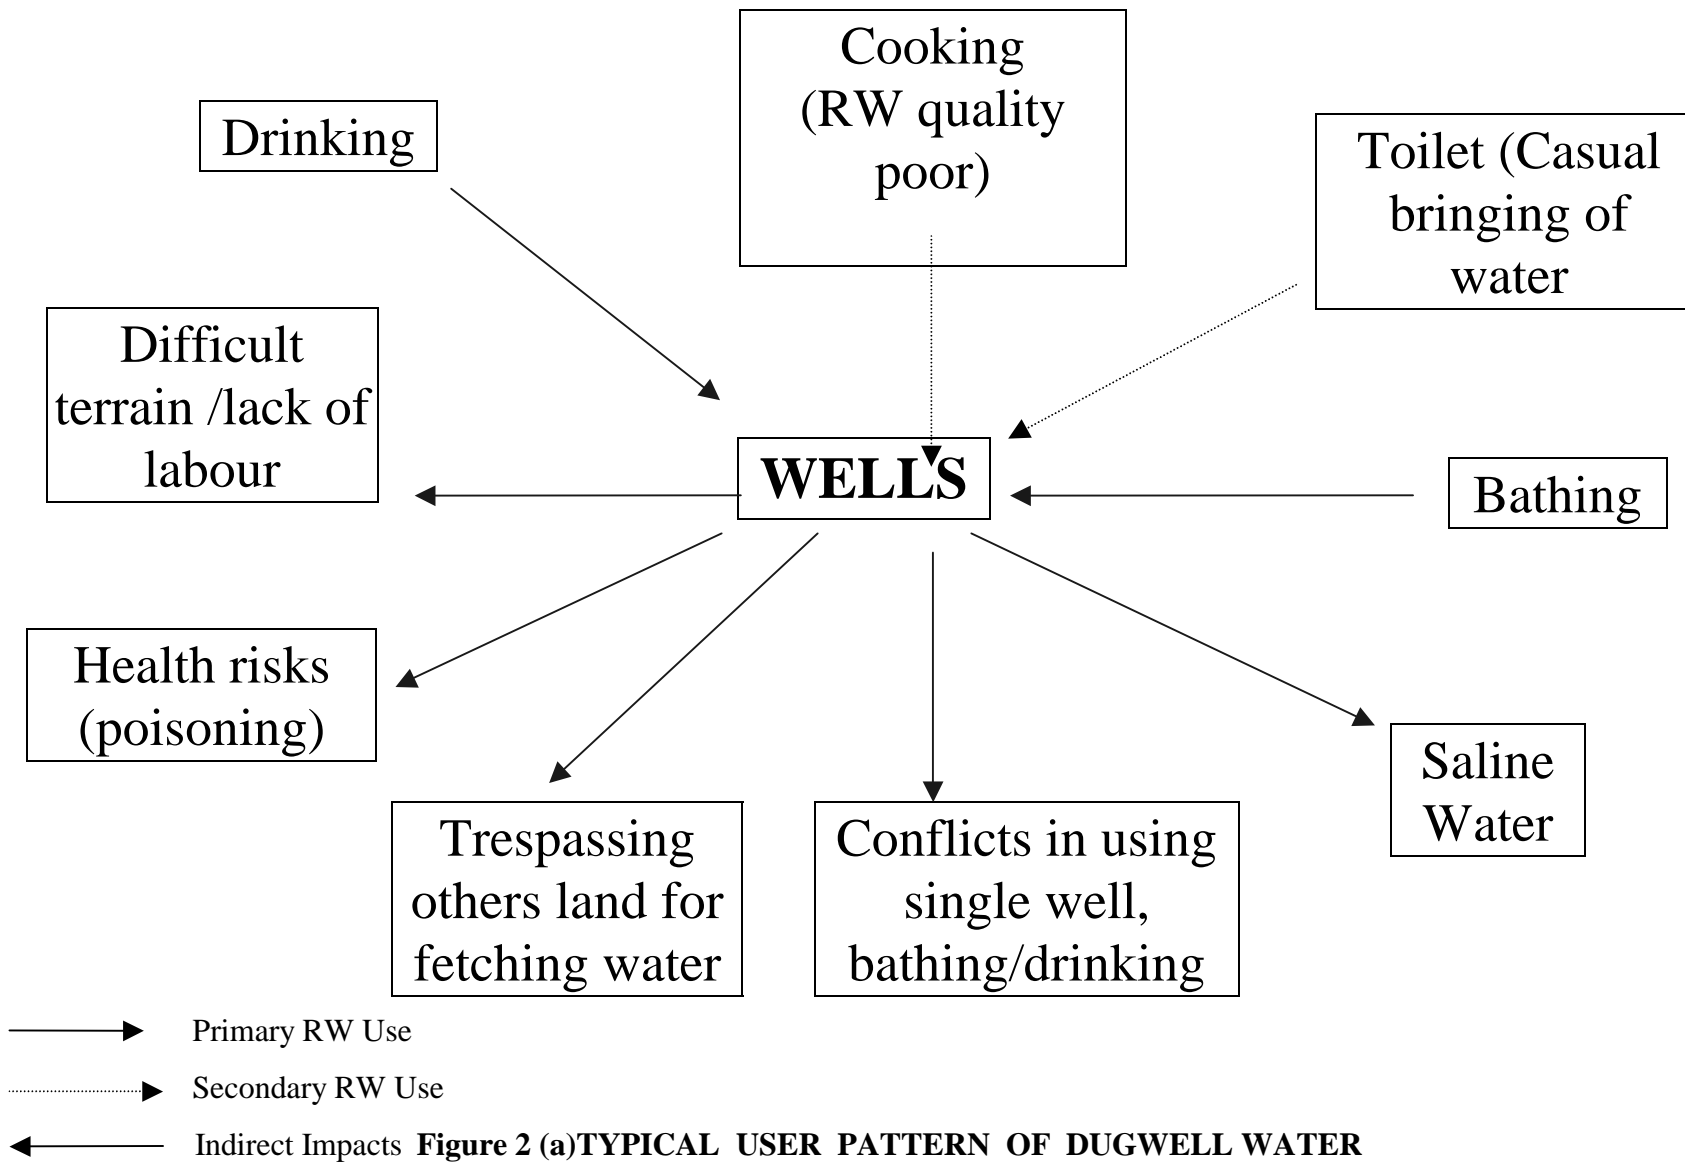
Cooking (RW quality poor)

Drinking

Toilet (Casual bringing of water

Difficult terrain /lack of labour

WELLS

Bathing

Health risks (poisoning)

Saline Water

Trespassing others land for fetching water

Conflicts in using single well, bathing/drinking

Primary RW Use

Secondary RW Use

Indirect Impacts **Figure 2 (a)TYPICAL USER PATTERN OF DUGWELL WATER**